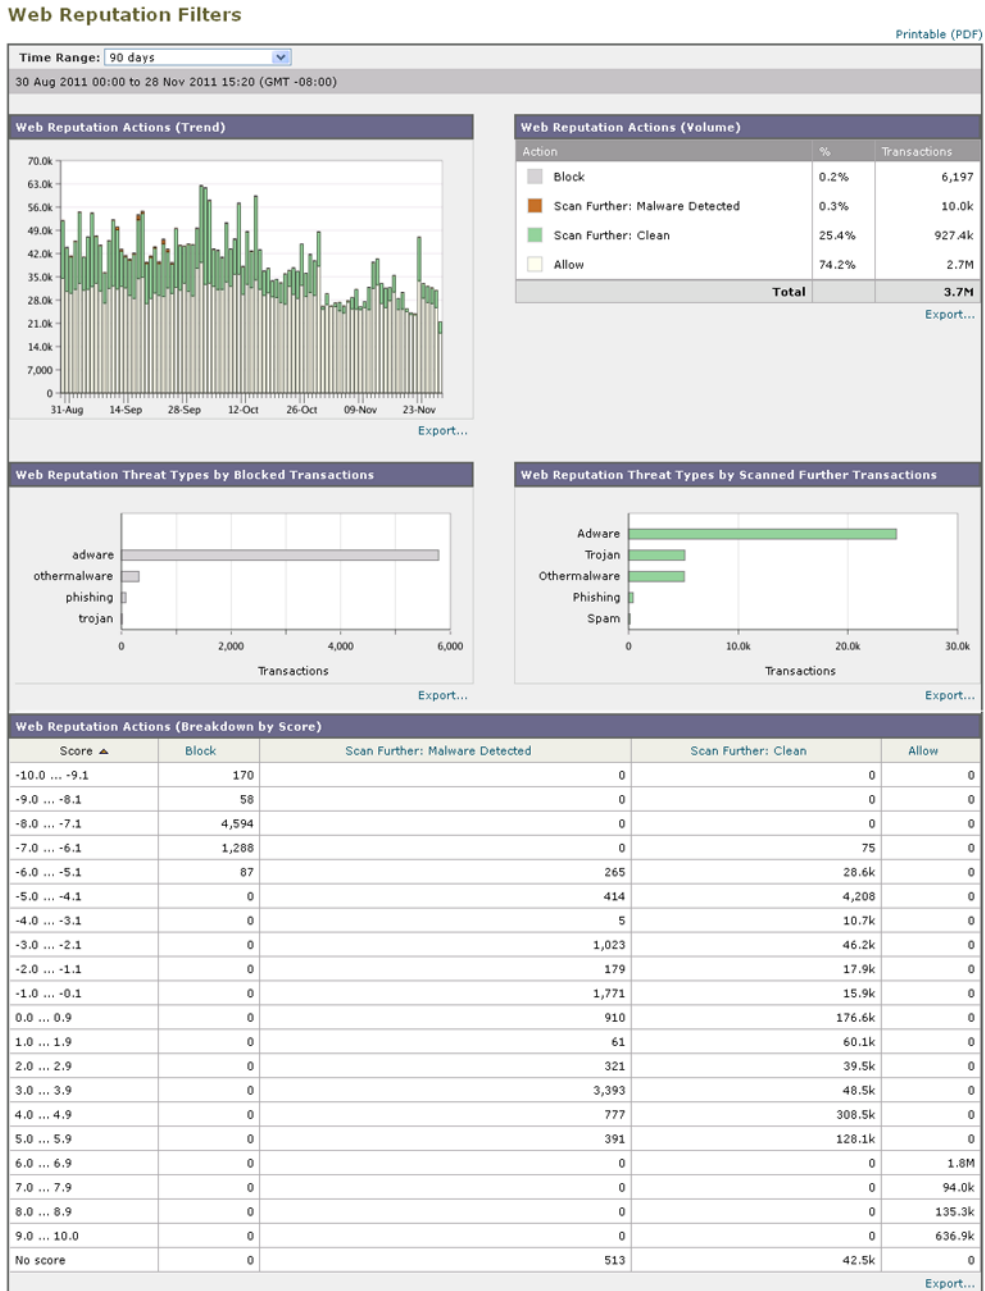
Web Reputation Filters

Printable (PDF)

Time Range: 90 days

30 Aug 2011 00:00 to 28 Nov 2011 15:20 (GMT -08:00)

Web Reputation Actions (Trend)

70.0k
63.0k
56.0k
49.0k
42.0k
35.0k
28.0k
21.0k
14.0k
7,000
0

31-Aug 14-Sep 28-Sep 12-Oct 26-Oct 09-Nov 23-Nov

Export...

Web Reputation Actions (Volume)

| Action | % | Transactions |
|---|---|---|
| Block | 0.2% | 6,197 |
| Scan Further: Malware Detected | 0.3% | 10.0k |
| Scan Further: Clean | 25.4% | 927.4k |
| Allow | 74.2% | 2.7M |
| Total | | 3.7M |

Export...

Web Reputation Threat Types by Blocked Transactions

adware
othermalware
phishing
trojan

0 2,000 4,000 6,000

Transactions

Export...

Web Reputation Threat Types by Scanned Further Transactions

Adware
Trojan
Othermalware
Phishing
Spam

0 10.0k 20.0k 30.0k

Transactions

Export...

Web Reputation Actions (Breakdown by Score)

| Score ▲ | Block | Scan Further: Malware Detected | Scan Further: Clean | Allow |
|---|---|---|---|---|
| -10.0 ... -9.1 | 170 | 0 | 0 | 0 |
| -9.0 ... -8.1 | 58 | 0 | 0 | 0 |
| -8.0 ... -7.1 | 4,594 | 0 | 0 | 0 |
| -7.0 ... -6.1 | 1,288 | 0 | 75 | 0 |
| -6.0 ... -5.1 | 87 | 265 | 28.6k | 0 |
| -5.0 ... -4.1 | 0 | 414 | 4,208 | 0 |
| -4.0 ... -3.1 | 0 | 5 | 10.7k | 0 |
| -3.0 ... -2.1 | 0 | 1,023 | 46.2k | 0 |
| -2.0 ... -1.1 | 0 | 179 | 17.9k | 0 |
| -1.0 ... -0.1 | 0 | 1,771 | 15.9k | 0 |
| 0.0 ... 0.9 | 0 | 910 | 176.6k | 0 |
| 1.0 ... 1.9 | 0 | 61 | 60.1k | 0 |
| 2.0 ... 2.9 | 0 | 321 | 39.5k | 0 |
| 3.0 ... 3.9 | 0 | 3,393 | 48.5k | 0 |
| 4.0 ... 4.9 | 0 | 777 | 308.5k | 0 |
| 5.0 ... 5.9 | 0 | 391 | 128.1k | 0 |
| 6.0 ... 6.9 | 0 | 0 | 0 | 1.8M |
| 7.0 ... 7.9 | 0 | 0 | 0 | 94.0k |
| 8.0 ... 8.9 | 0 | 0 | 0 | 135.3k |
| 9.0 ... 10.0 | 0 | 0 | 0 | 636.9k |
| No score | 0 | 513 | 42.5k | 0 |

Export...